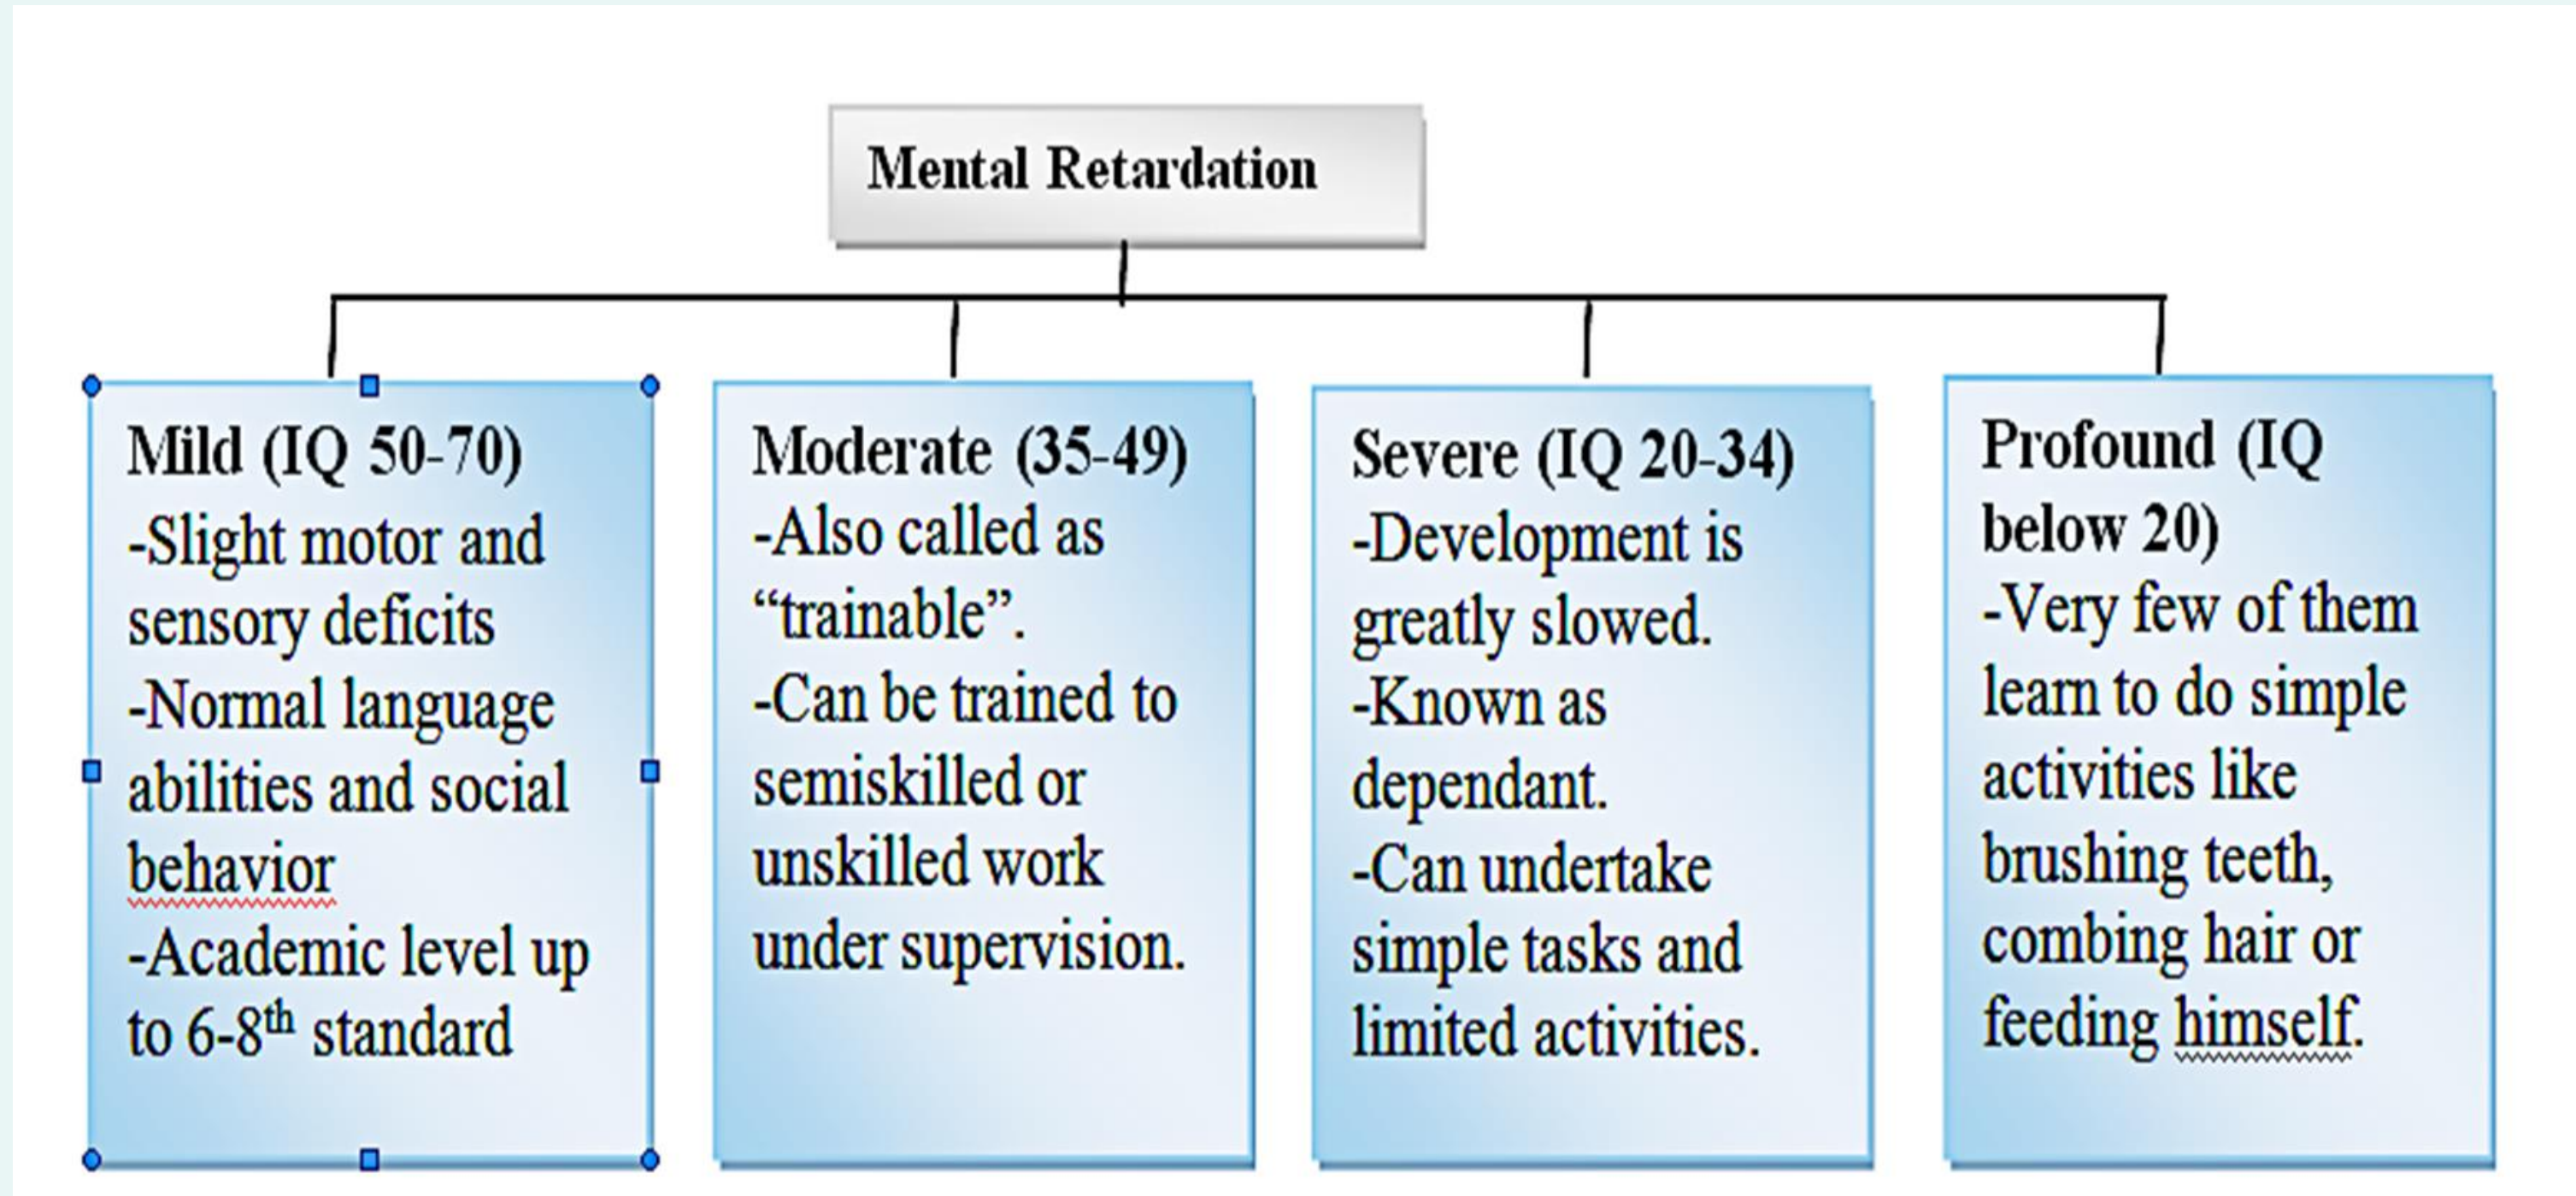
Mental Retardation

Mild (IQ 50-70)
-Slight motor and sensory deficits
-Normal language abilities and social behavior
-Academic level up to 6-8$^{th}$ standard

Moderate (35-49)
-Also called as "trainable".
-Can be trained to semiskilled or unskilled work under supervision.

Severe (IQ 20-34)
-Development is greatly slowed.
-Known as dependant.
-Can undertake simple tasks and limited activities.

Profound (IQ below 20)
-Very few of them learn to do simple activities like brushing teeth, combing hair or feeding himself.